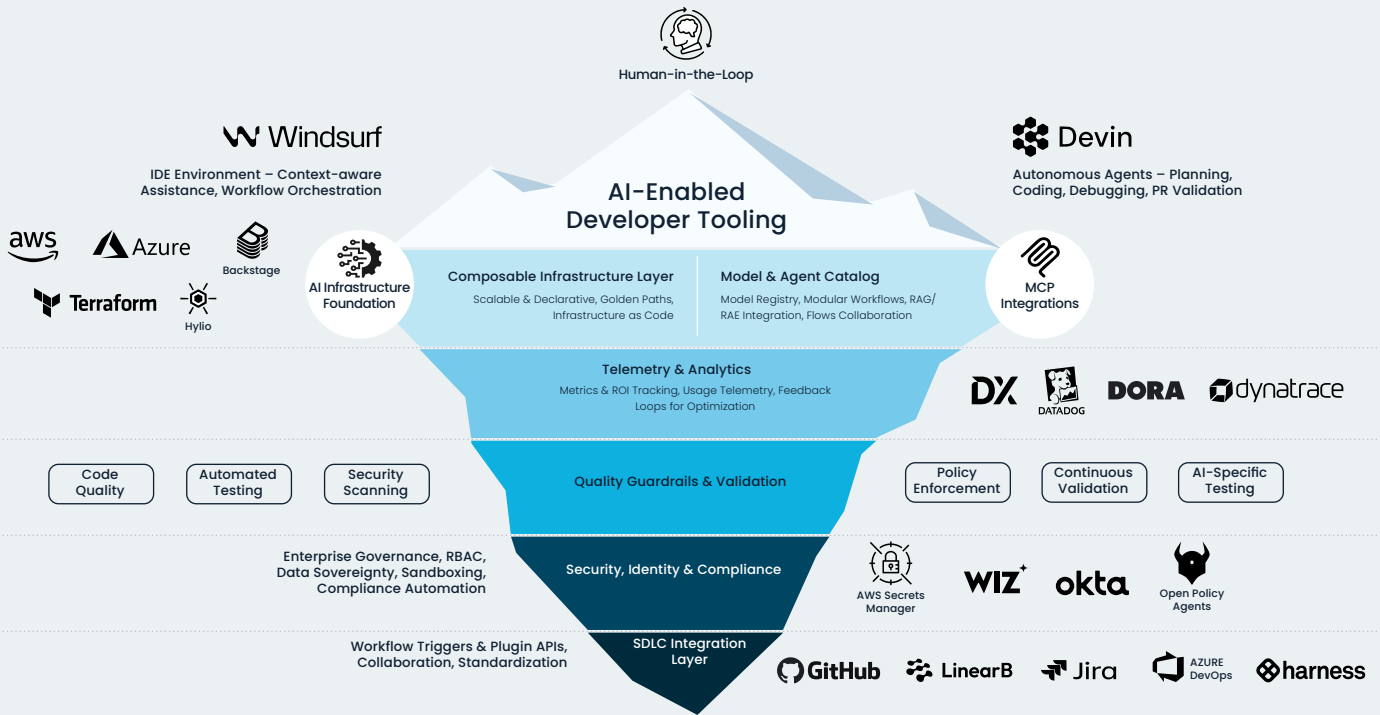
Human-in-the-Loop

Windsurf

IDE Environment – Context-aware Assistance, Workflow Orchestration

Devin

Autonomous Agents – Planning, Coding, Debugging, PR Validation

AI-Enabled Developer Tooling

aws

Azure

Backstage

Terraform

Hylio

AI Infrastructure Foundation

Composable Infrastructure Layer

Scalable & Declarative, Golden Paths, Infrastructure as Code

Model & Agent Catalog

Model Registry, Modular Workflows, RAG/ RAE Integration, Flows Collaboration

MCP Integrations

Telemetry & Analytics

Metrics & ROI Tracking, Usage Telemetry, Feedback Loops for Optimization

DX

DATADOG

DORA

dynatrace

Code Quality

Automated Testing

Security Scanning

Quality Guardrails & Validation

Policy Enforcement

Continuous Validation

AI-Specific Testing

Enterprise Governance, RBAC, Data Sovereignty, Sandboxing, Compliance Automation

Security, Identity & Compliance

AWS Secrets Manager

WIZ

okta

Open Policy Agents

Workflow Triggers & Plugin APIs, Collaboration, Standardization

SDLC Integration Layer

GitHub

LinearB

Jira

AZURE DevOps

harness